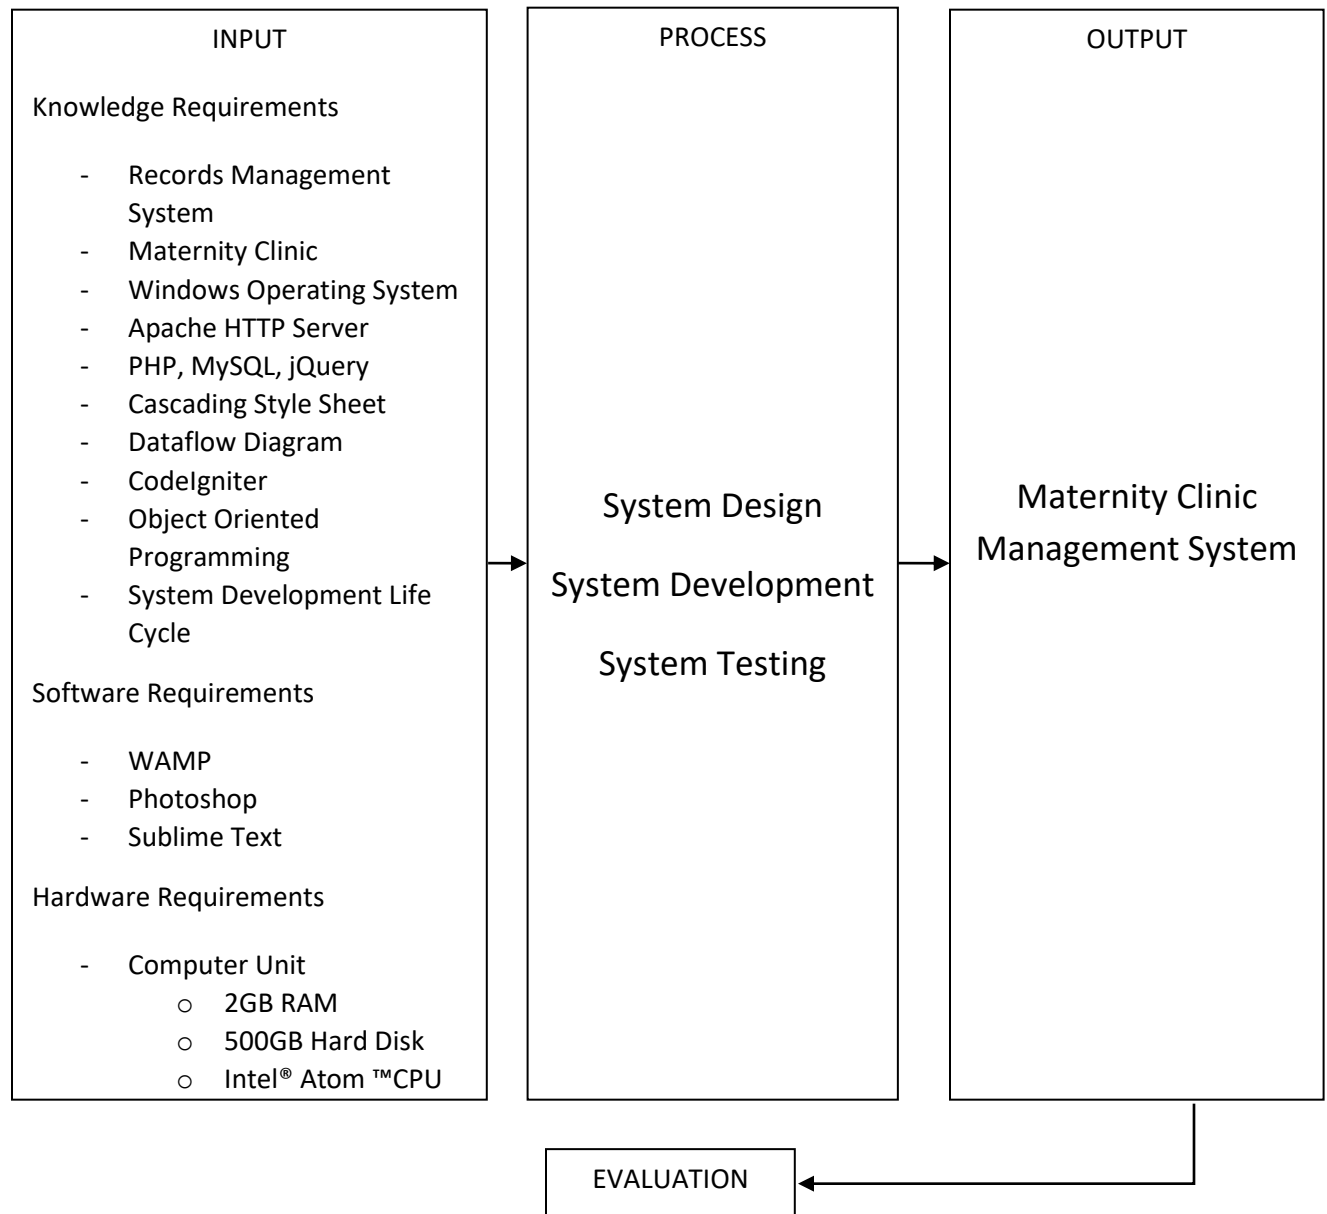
INPUT

Knowledge Requirements

- Records Management System
- Maternity Clinic
- Windows Operating System
- Apache HTTP Server
- PHP, MySQL, jQuery
- Cascading Style Sheet
- Dataflow Diagram
- CodeIgniter
- Object Oriented Programming
- System Development Life Cycle

Software Requirements

- WAMP
- Photoshop
- Sublime Text

Hardware Requirements

- Computer Unit
  - o 2GB RAM
  - o 500GB Hard Disk
  - o Intel® Atom ™CPU

PROCESS

System Design

System Development

System Testing

OUTPUT

Maternity Clinic Management System

EVALUATION